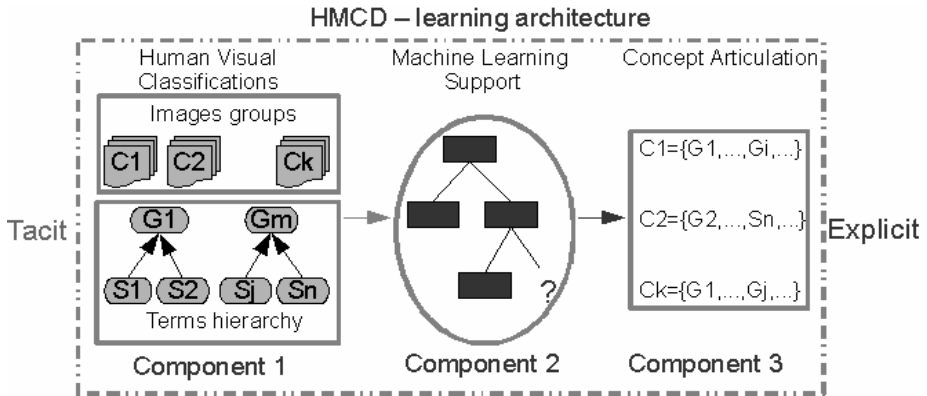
HMCD – learning architecture

Tacit

Human Visual Classifications

Images groups

C1 C2 Ck

G1 Gm

S1 S2 Sj Sn

Terms hierarchy

Component 1

Machine Learning Support

?

Component 2

Concept Articulation

C1={G1,...,Gi,...}

C2={G2,...,Sn,...}

Ck={G1,...,Gj,...}

Component 3

Explicit